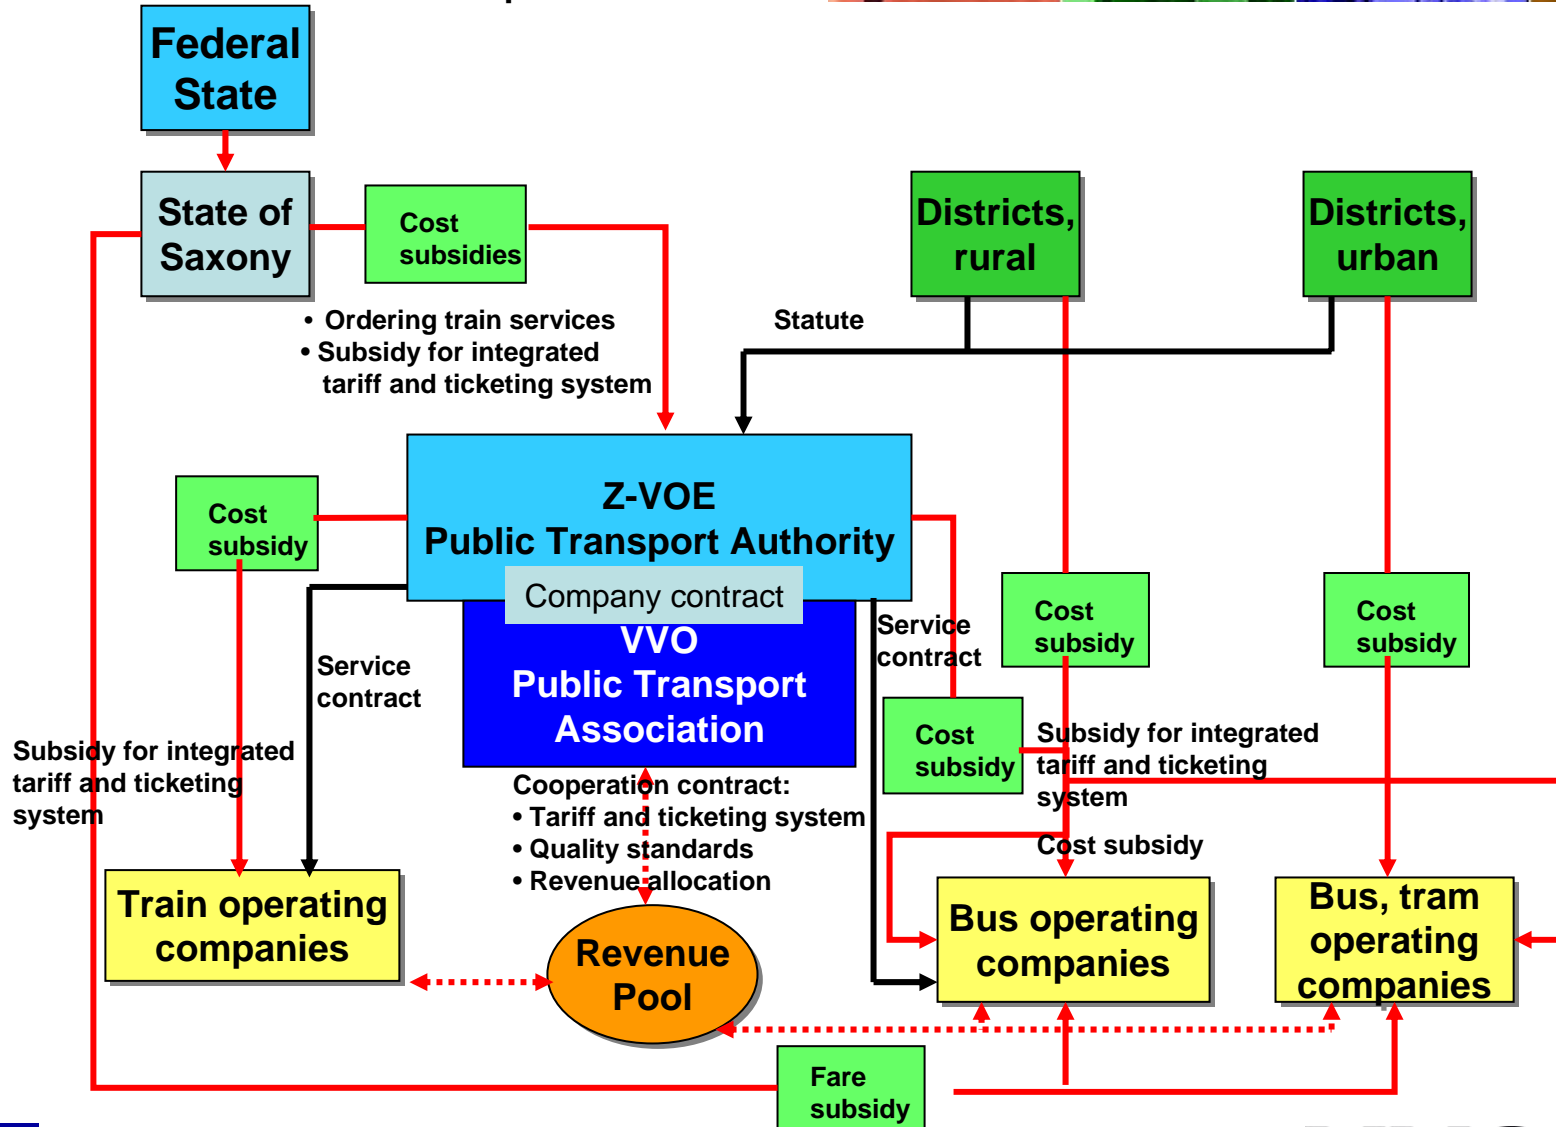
Federal State

State of Saxony

Cost subsidies

• Ordering train services
• Subsidy for integrated tariff and ticketing system

Districts, rural

Districts, urban

Statute

Cost subsidy

Z-VOE
Public Transport Authority

Company contract

VVO
Public Transport Association

Service contract

Service contract

Cost subsidy

Cost subsidy

Cost subsidy

Subsidy for integrated tariff and ticketing system

Subsidy for integrated tariff and ticketing system

Cooperation contract:
• Tariff and ticketing system
• Quality standards
• Revenue allocation

Cost subsidy

Train operating companies

Revenue Pool

Bus operating companies

Bus, tram operating companies

Fare subsidy